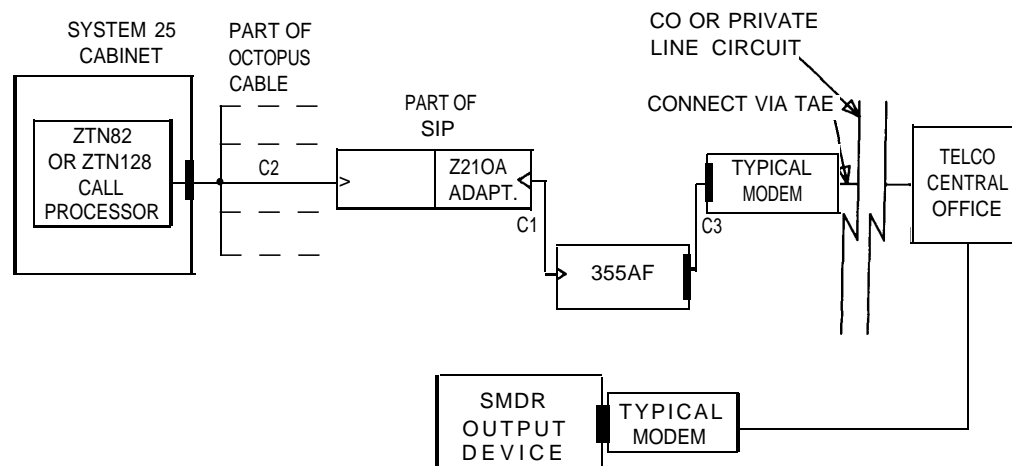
SYSTEM 25 CABINET

ZTN82 OR ZTN128 CALL PROCESSOR

PART OF OCTOPUS CABLE

C2

PART OF SIP

Z21OA ADAPT.

C1

355AF

C3

TYPICAL MODEM

CO OR PRIVATE LINE CIRCUIT

CONNECT VIA TAE

TELCO CENTRAL OFFICE

SMDR OUTPUT DEVICE

TYPICAL MODEM